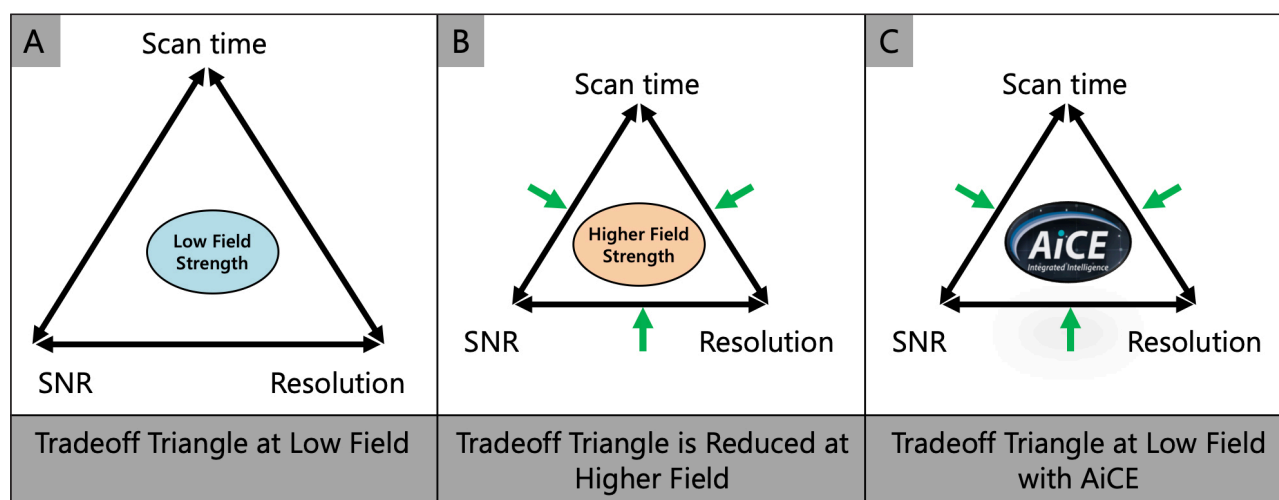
A

Scan time

Low Field Strength

SNR

Resolution

Tradeoff Triangle at Low Field

B

Scan time

Higher Field Strength

SNR

Resolution

Tradeoff Triangle is Reduced at Higher Field

C

Scan time

AiCE
Integrated Intelligence

SNR

Resolution

Tradeoff Triangle at Low Field with AiCE